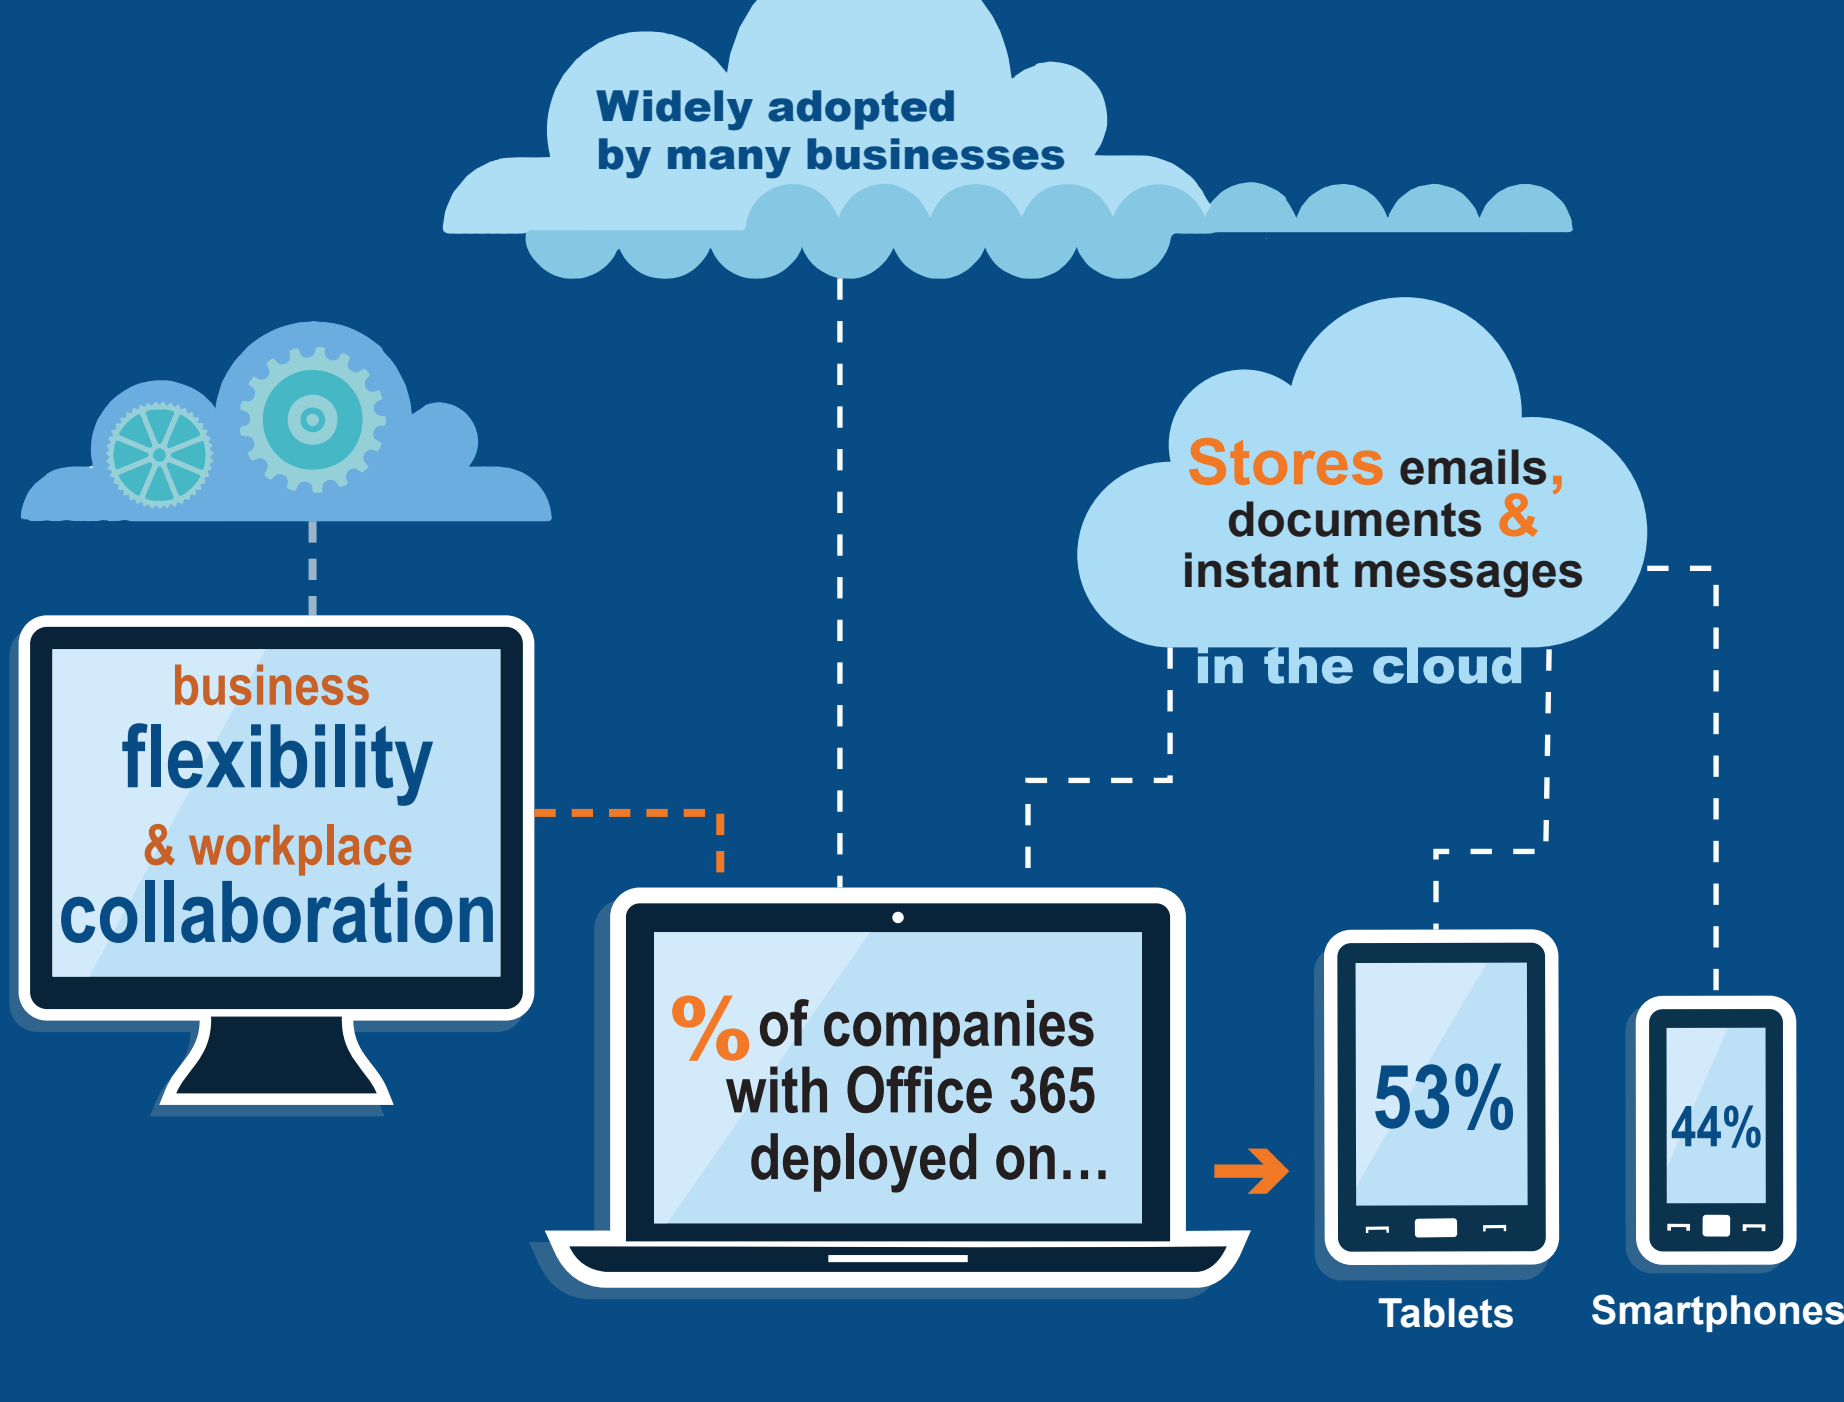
Widely adopted by many businesses

Stores emails, documents & instant messages

in the cloud

business flexibility & workplace collaboration

% of companies with Office 365 deployed on...

53%

44%

Tablets

Smartphones